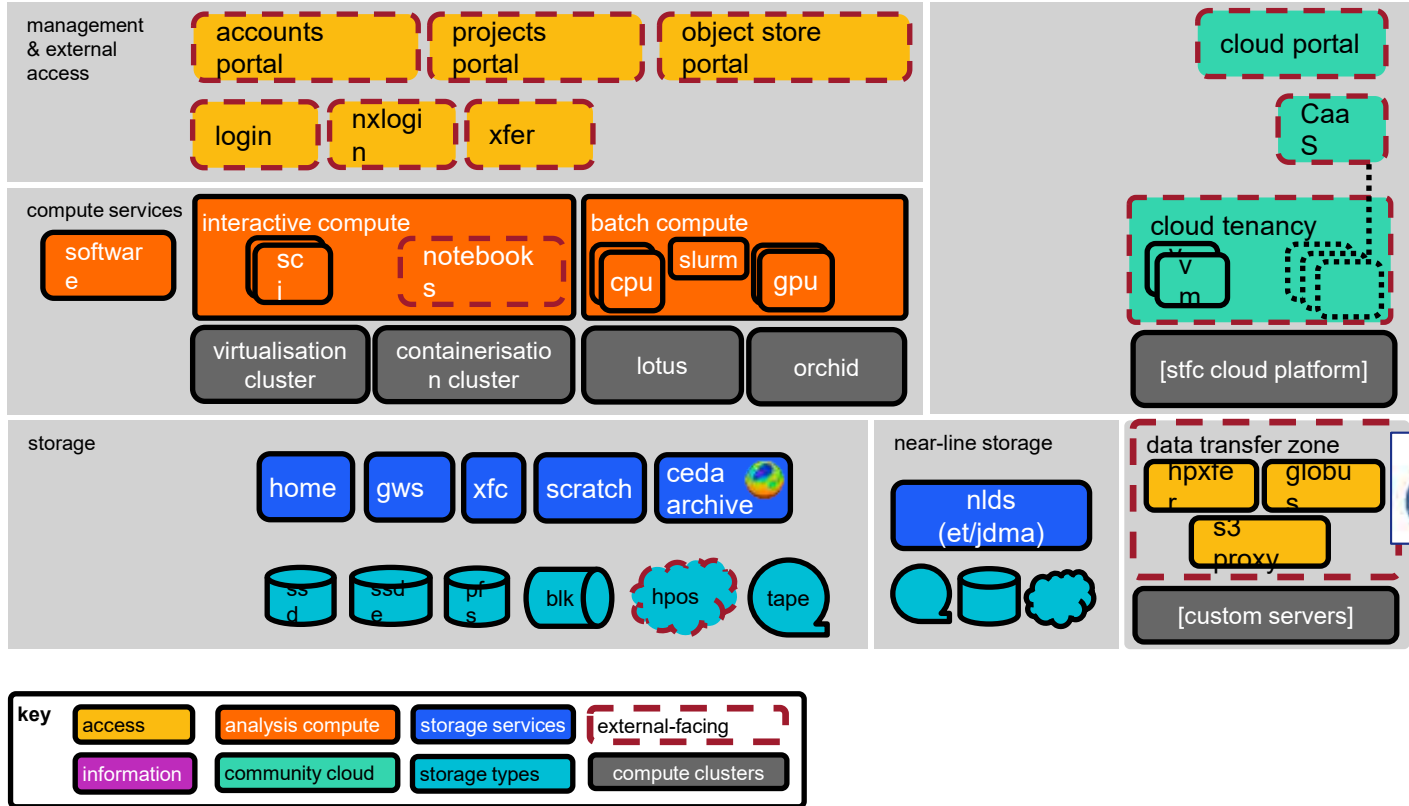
management & external access

accounts portal

projects portal

object store portal

login

nxlogin

xfer

cloud portal

CaaS

compute services

software

interactive compute

sci

notebooks

batch compute

cpu

slurm

gpu

cloud tenancy

vm

virtualisation cluster

containerisation cluster

lotus

orchid

[stfc cloud platform]

storage

home

gws

xfc

scratch

ceda archive

ssd

ssde

pfs

blk

hpos

tape

near-line storage

nlds (et/jdma)

data transfer zone

hpxfer

globus

s3 proxy

[custom servers]

key

access

analysis compute

storage services

external-facing

information

community cloud

storage types

compute clusters